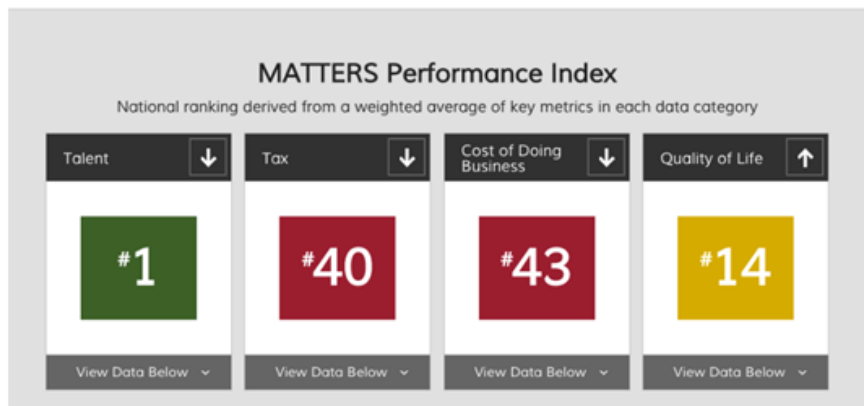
MATTERS Performance Index

National ranking derived from a weighted average of key metrics in each data category

Talent ↓

#1

View Data Below ⌄

Tax ↓

#40

View Data Below ⌄

Cost of Doing Business ↓

#43

View Data Below ⌄

Quality of Life ↑

#14

View Data Below ⌄